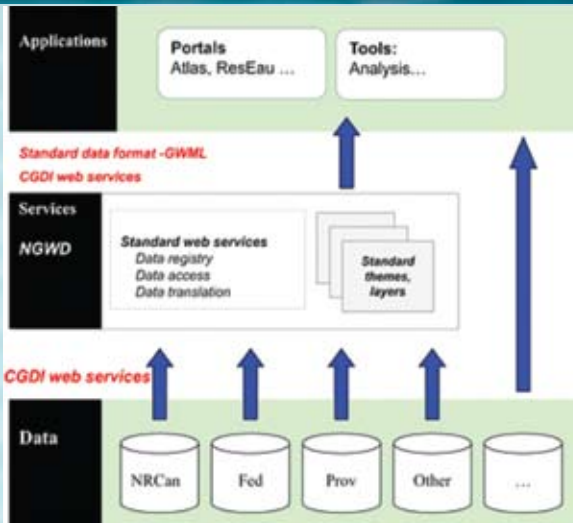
Applications

Portals
Atlas, ResEau ...

Tools:
Analysis...

Standard data format -GWML
CGDI web services

Services
NGWD

Standard web services
Data registry
Data access
Data translation

Standard themes, layers

CGDI web services

Data

NRCan

Fed

Prov

Other

...